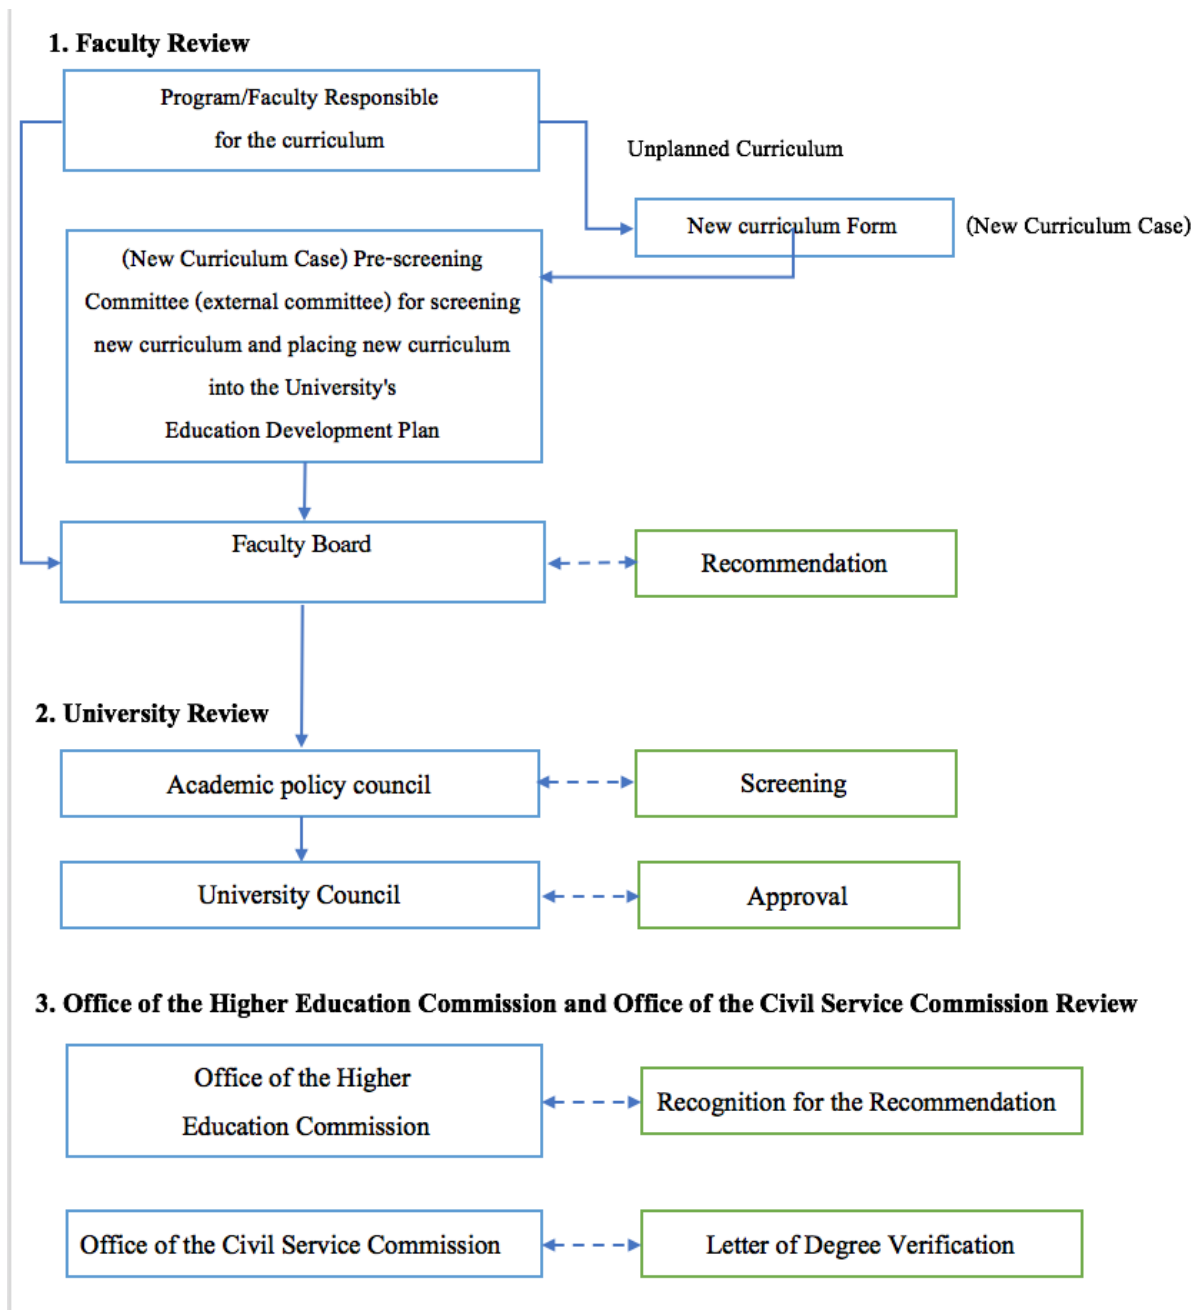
1. Faculty Review

Program/Faculty Responsible for the curriculum

Unplanned Curriculum

New curriculum Form

(New Curriculum Case)

(New Curriculum Case) Pre-screening Committee (external committee) for screening new curriculum and placing new curriculum into the University's Education Development Plan

Faculty Board

Recommendation

2. University Review

Academic policy council

Screening

University Council

Approval

3. Office of the Higher Education Commission and Office of the Civil Service Commission Review

Office of the Higher Education Commission

Recognition for the Recommendation

Office of the Civil Service Commission

Letter of Degree Verification